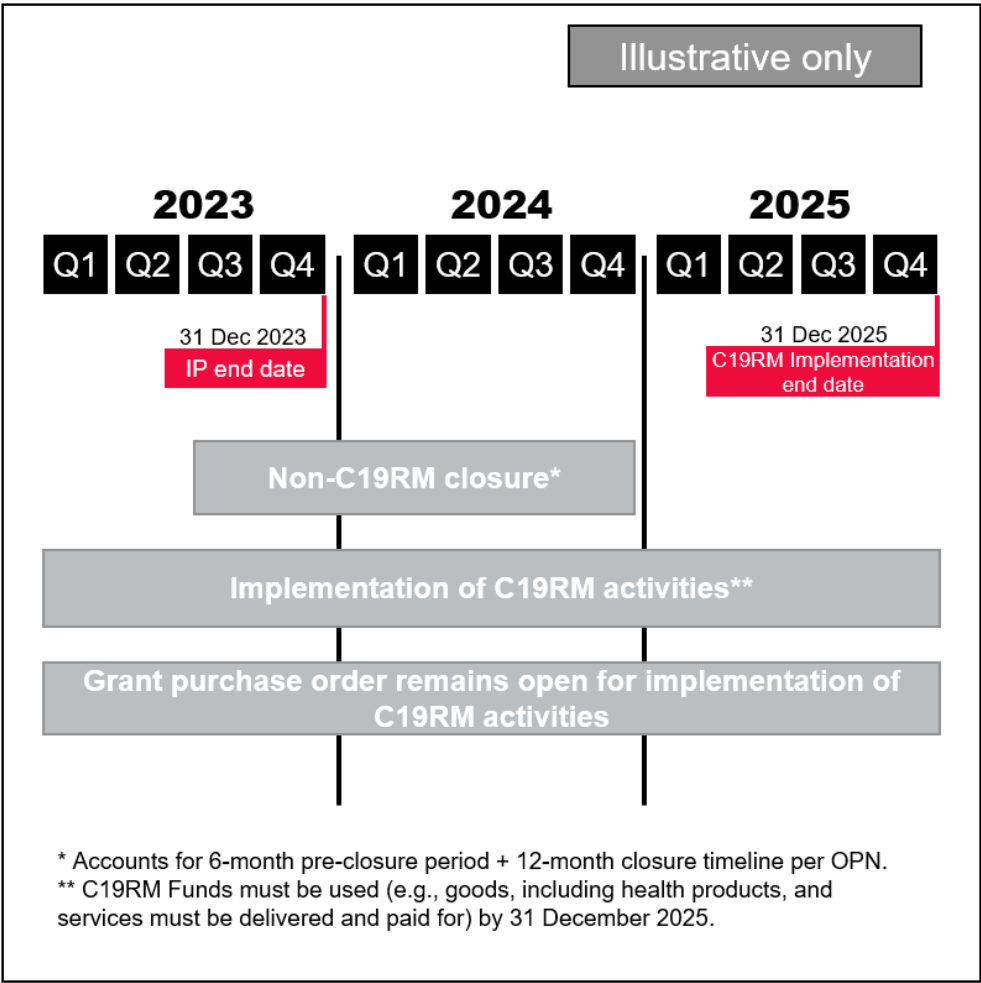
Illustrative only

2023

Q1 Q2 Q3 Q4

2024

Q1 Q2 Q3 Q4

2025

Q1 Q2 Q3 Q4

31 Dec 2023
IP end date

31 Dec 2025
C19RM Implementation end date

Non-C19RM closure*

Implementation of C19RM activities**

Grant purchase order remains open for implementation of C19RM activities

* Accounts for 6-month pre-closure period + 12-month closure timeline per OPN.
** C19RM Funds must be used (e.g., goods, including health products, and services must be delivered and paid for) by 31 December 2025.